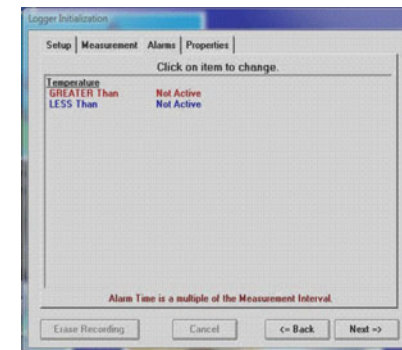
Logger Initialization

Setup | Measurement | Alarms | Properties

Click on item to change.

Temperature
GREATER Than Not Active
LESS Than Not Active

Alarm Time is a multiple of the Measurement Interval.

Erase Recording
Cancel
<= Back
Next =>